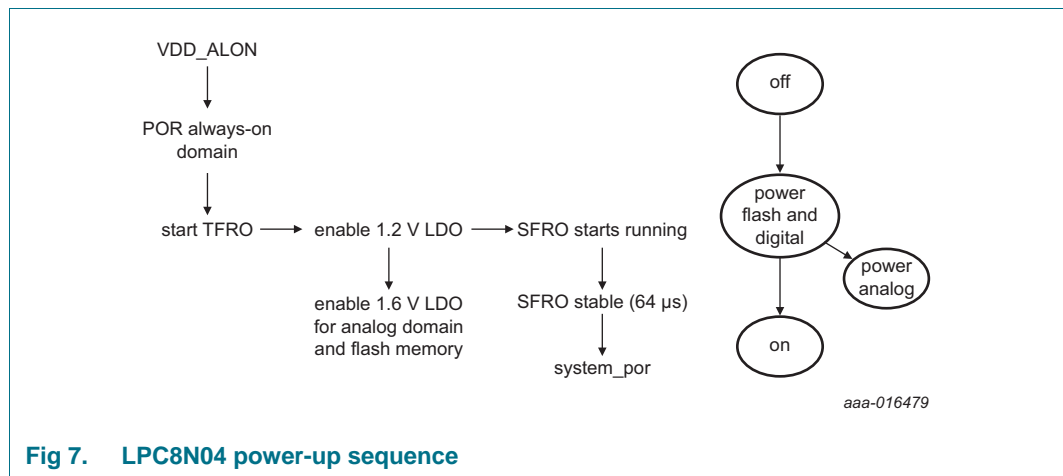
VDD_ALON

POR always-on domain

start TFRO

enable 1.2 V LDO

SFRO starts running

enable 1.6 V LDO for analog domain and flash memory

SFRO stable (64 μs)

system_por

off

power flash and digital

power analog

on

aaa-016479

Fig 7. LPC8N04 power-up sequence